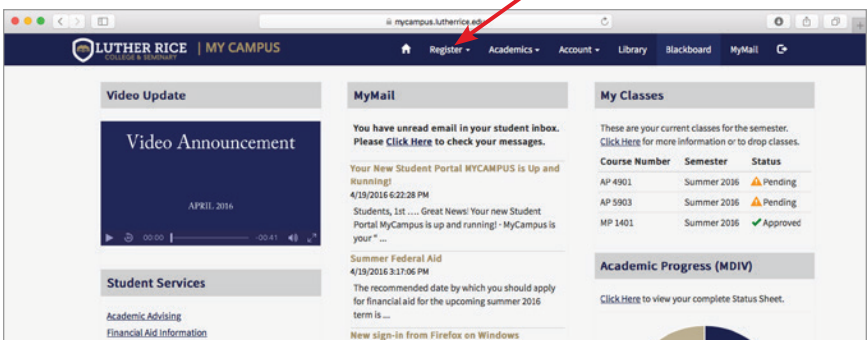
mycampus.lutherrice.edu

LUTHER RICE COLLEGE & SEMINARY | MY CAMPUS

Register ▾ Academics ▾ Account ▾ Library Blackboard MyMail

Video Update

Video Announcement

APRIL 2016

00:00 -00:41

Student Services

Academic Advising

Financial Aid Information

MyMail

You have unread email in your student inbox. Please Click Here to check your messages.

Your New Student Portal MYCAMPUS is Up and Running!

4/19/2016 6:22:28 PM

Students, 1st .... Great News! Your new Student Portal MyCampus is up and running! - MyCampus is your " ...

Summer Federal Aid

4/19/2016 3:17:06 PM

The recommended date by which you should apply for financial aid for the upcoming summer 2016 term is ...

New sign-in from Firefox on Windows

My Classes

These are your current classes for the semester. Click Here for more information or to drop classes.

| Course Number | Semester | Status |
|---|---|---|
| AP 4901 | Summer 2016 | Pending |
| AP 5903 | Summer 2016 | Pending |
| MP 1401 | Summer 2016 | Approved |

Academic Progress (MDIV)

Click Here to view your complete Status Sheet.